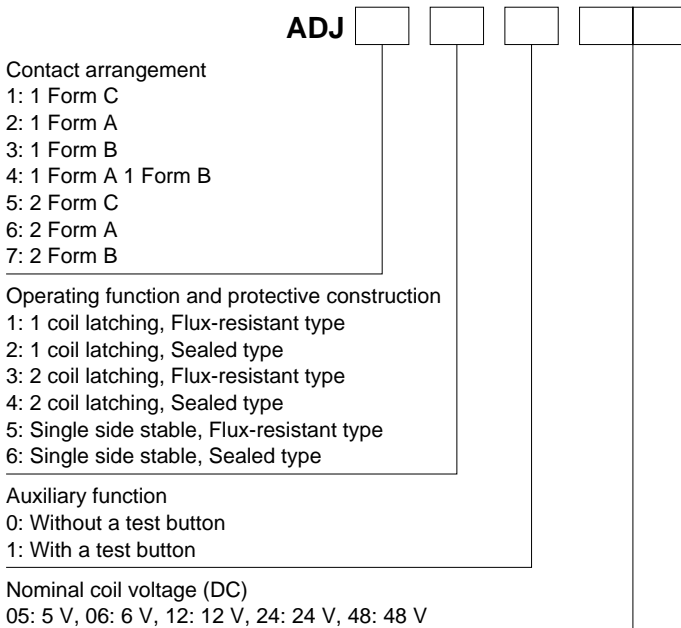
ADJ

Contact arrangement
1: 1 Form C
2: 1 Form A
3: 1 Form B
4: 1 Form A 1 Form B
5: 2 Form C
6: 2 Form A
7: 2 Form B

Operating function and protective construction
1: 1 coil latching, Flux-resistant type
2: 1 coil latching, Sealed type
3: 2 coil latching, Flux-resistant type
4: 2 coil latching, Sealed type
5: Single side stable, Flux-resistant type
6: Single side stable, Sealed type

Auxiliary function
0: Without a test button
1: With a test button

Nominal coil voltage (DC)
05: 5 V, 06: 6 V, 12: 12 V, 24: 24 V, 48: 48 V